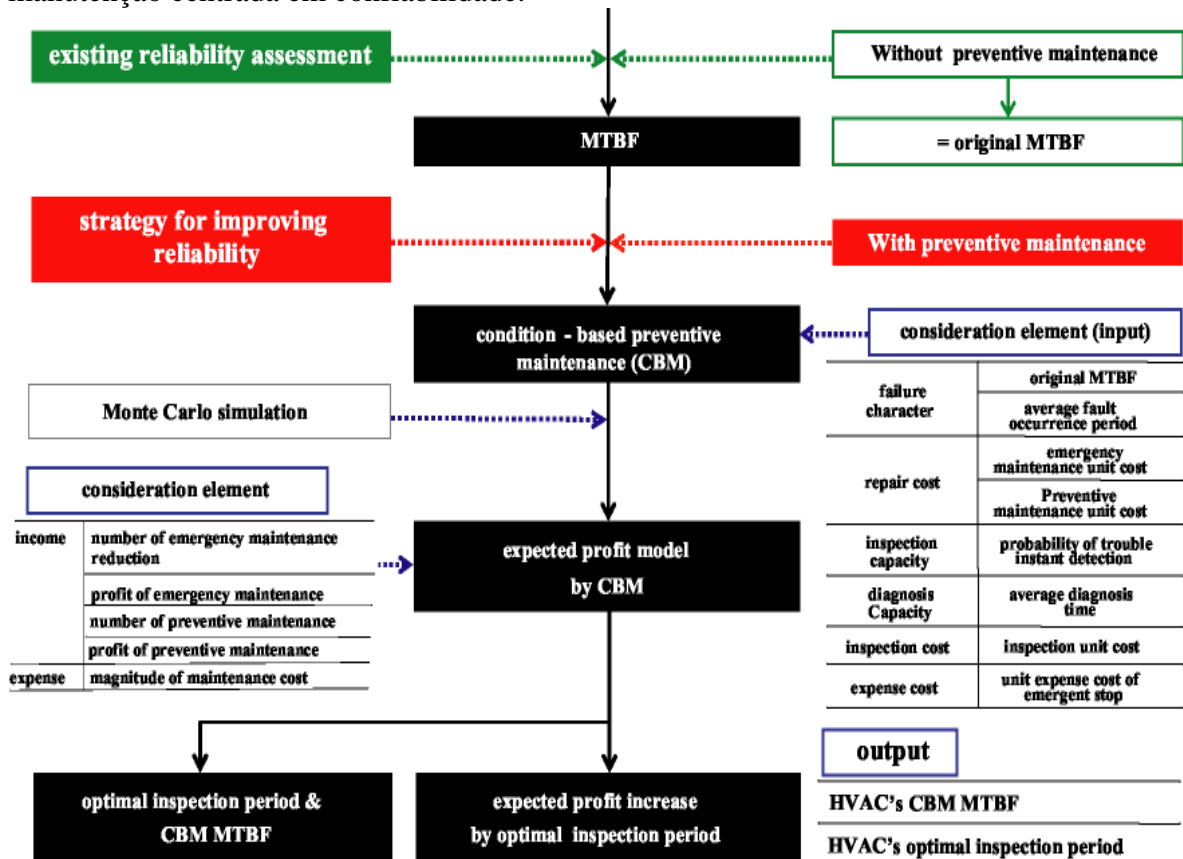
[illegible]

existing reliability assessment

Without preventive maintenance

MTBF

= original MTBF

strategy for improving reliability

With preventive maintenance

condition - based preventive maintenance (CBM)

consideration element (input)

| failure character | original MTBF |
|---|---|
| | average fault occurrence period |
| repair cost | emergency maintenance unit cost |
| | Preventive maintenance unit cost |
| inspection capacity | probability of trouble instant detection |
| diagnosis Capacity | average diagnosis time |
| inspection cost | inspection unit cost |
| expense cost | unit expense cost of emergent stop |

Monte Carlo simulation

consideration element

| income | number of emergency maintenance reduction |
|---|---|
| | profit of emergency maintenance |
| | number of preventive maintenance |
| | profit of preventive maintenance |
| expense | magnitude of maintenance cost |

expected profit model by CBM

output

optimal inspection period & CBM MTBF

expected profit increase by optimal inspection period

HVAC's CBM MTBF

HVAC's optimal inspection period